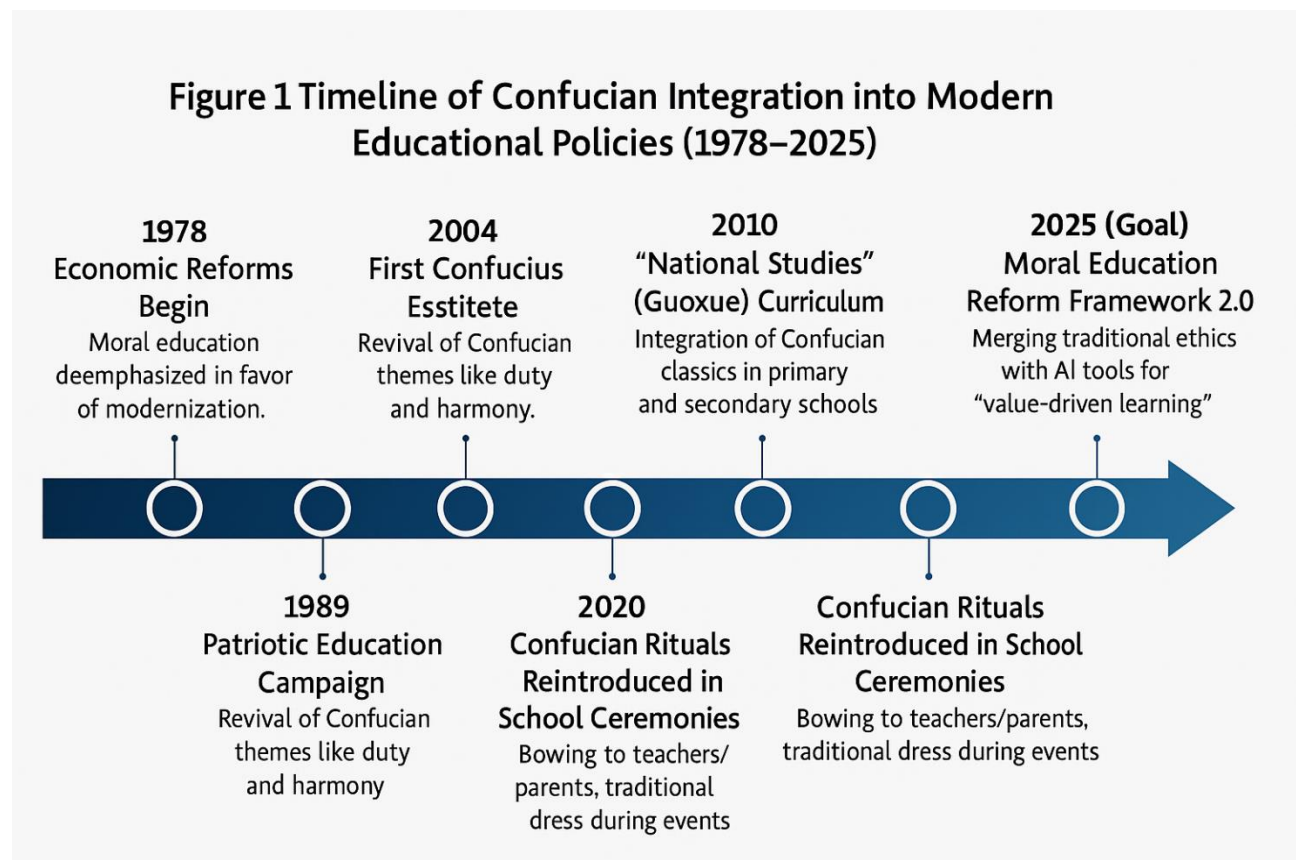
Figure 1 Timeline of Confucian Integration into Modern Educational Policies (1978–2025)

1978
Economic Reforms Begin
Moral education deemphasized in favor of modernization.

2004
First Confucius Esstitete
Revival of Confucian themes like duty and harmony.

2010
"National Studies" (Guoxue) Curriculum
Integration of Confucian classics in primary and secondary schools

2025 (Goal)
Moral Education Reform Framework 2.0
Merging traditional ethics with AI tools for "value-driven learning"

1989
Patriotic Education Campaign
Revival of Confucian themes like duty and harmony

2020
Confucian Rituals Reintroduced in School Ceremonies
Bowing to teachers/ parents, traditional dress during events

Confucian Rituals Reintroduced in School Ceremonies
Bowing to teachers/parents, traditional dress during events